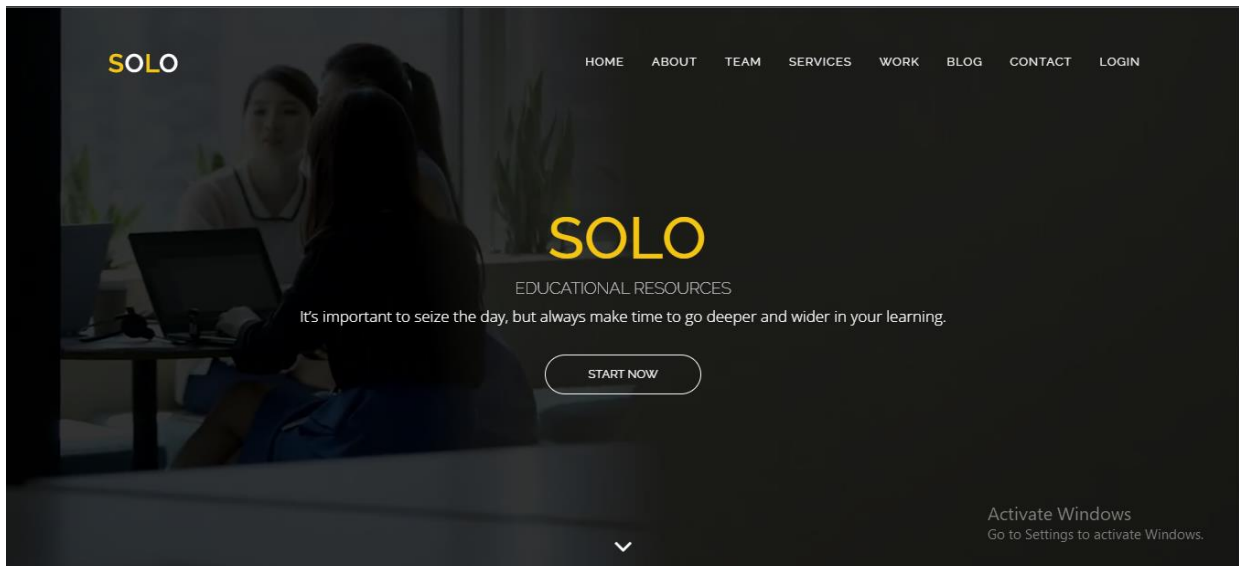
SOLO

HOME ABOUT TEAM SERVICES WORK BLOG CONTACT LOGIN

SOLO

EDUCATIONAL RESOURCES

It's important to seize the day, but always make time to go deeper and wider in your learning.

START NOW

Activate Windows
Go to Settings to activate Windows.